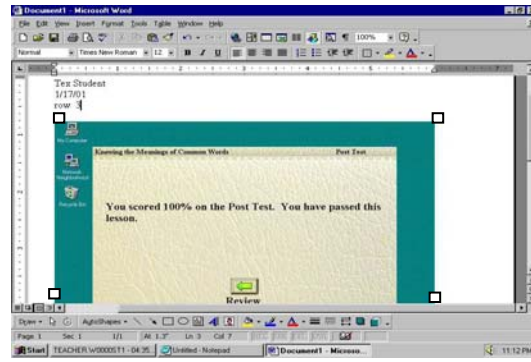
Document1 - Microsoft Word

File Edit View Insert Format Tools Table Window Help

Normal Times New Roman 12 B I U 100%

Tex Student
1/17/01
row 3

My Computer

Network Neighborhood

Recycle Bin

Knowing the Meanings of Common Words

Post Test

You scored 100% on the Post Test. You have passed this lesson.

Review

Draw AutoShapes

Page 1 Sec 1 1/1 At 1.3" Ln 3 Col 7

Start TEACHER W0000ST1 - 04:35 Untitled - Notepad Document1 - Microso...

11:12 PM